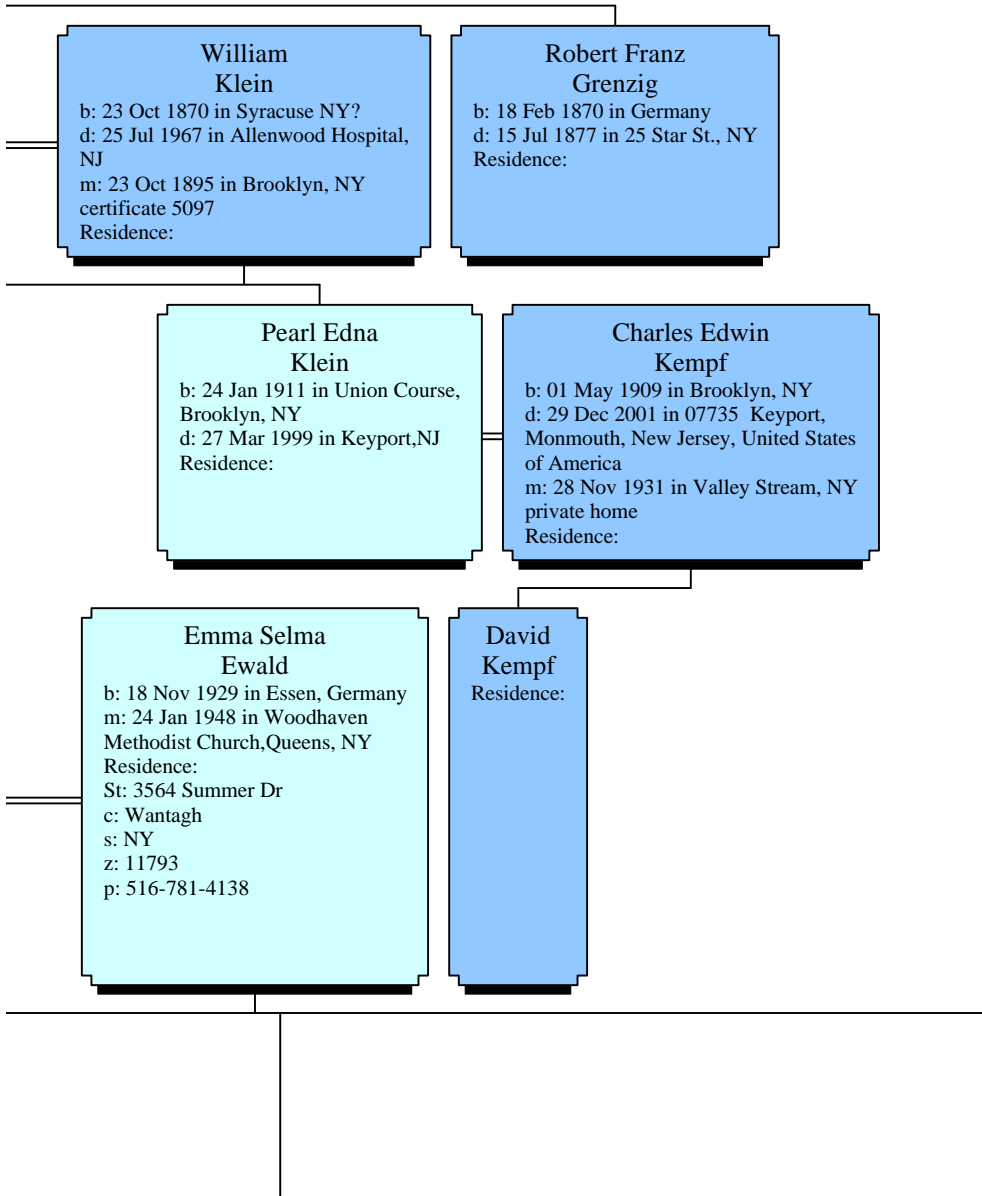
William
Klein
b: 23 Oct 1870 in Syracuse NY?
d: 25 Jul 1967 in Allenwood Hospital, NJ
m: 23 Oct 1895 in Brooklyn, NY certificate 5097
Residence:

Robert Franz
Grenzig
b: 18 Feb 1870 in Germany
d: 15 Jul 1877 in 25 Star St., NY
Residence:

Pearl Edna
Klein
b: 24 Jan 1911 in Union Course, Brooklyn, NY
d: 27 Mar 1999 in Keyport,NJ
Residence:

Charles Edwin
Kempf
b: 01 May 1909 in Brooklyn, NY
d: 29 Dec 2001 in 07735 Keyport, Monmouth, New Jersey, United States of America
m: 28 Nov 1931 in Valley Stream, NY private home
Residence:

Emma Selma
Ewald
b: 18 Nov 1929 in Essen, Germany
m: 24 Jan 1948 in Woodhaven Methodist Church,Queens, NY
Residence:
St: 3564 Summer Dr
c: Wantagh
s: NY
z: 11793
p: 516-781-4138

David
Kempf
Residence: